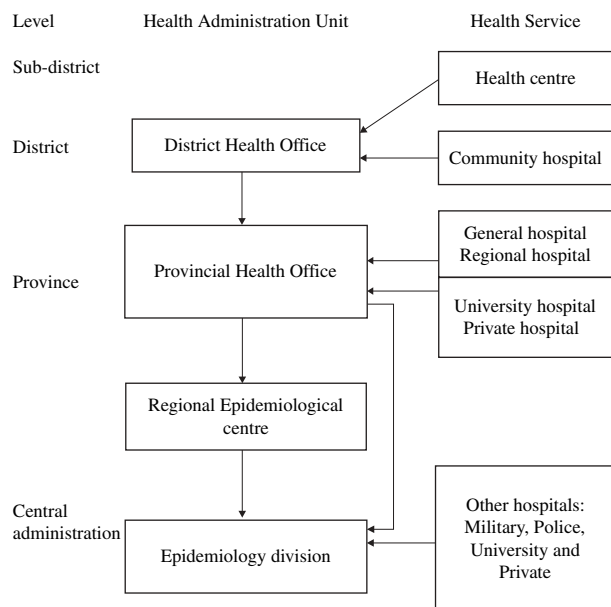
Level

Health Administration Unit

Health Service

Sub-district

Health centre

District

District Health Office

Community hospital

Province

Provincial Health Office

General hospital
Regional hospital

University hospital
Private hospital

Regional Epidemiological centre

Central administration

Epidemiology division

Other hospitals: Military, Police, University and Private